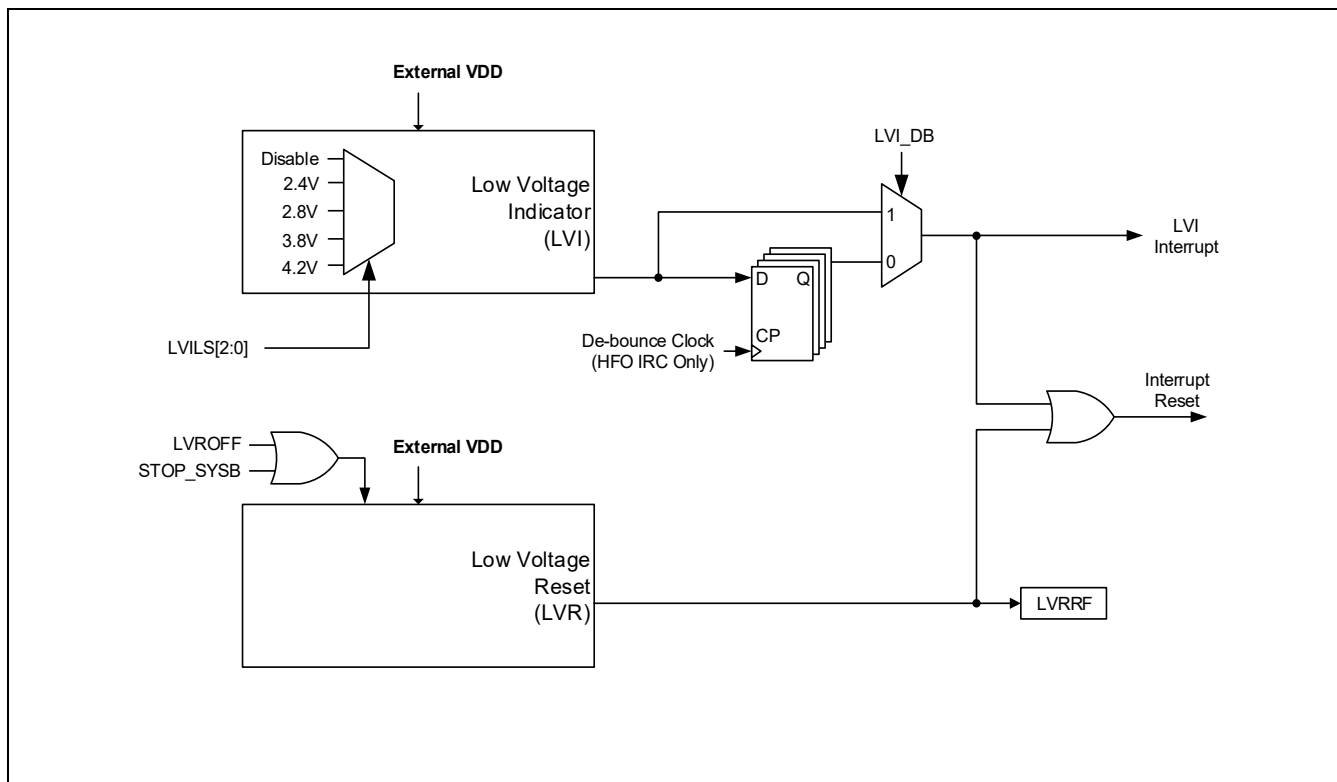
External VDD

Disable
2.4V
2.8V
3.8V
4.2V

Low Voltage Indicator (LVI)

LVILS[2:0]

LVI_DB

1
0

D Q
CP

De-bounce Clock (HFO IRC Only)

LVI Interrupt

Interrupt Reset

LVROFF
STOP_SYSB

External VDD

Low Voltage Reset (LVR)

LVRRF